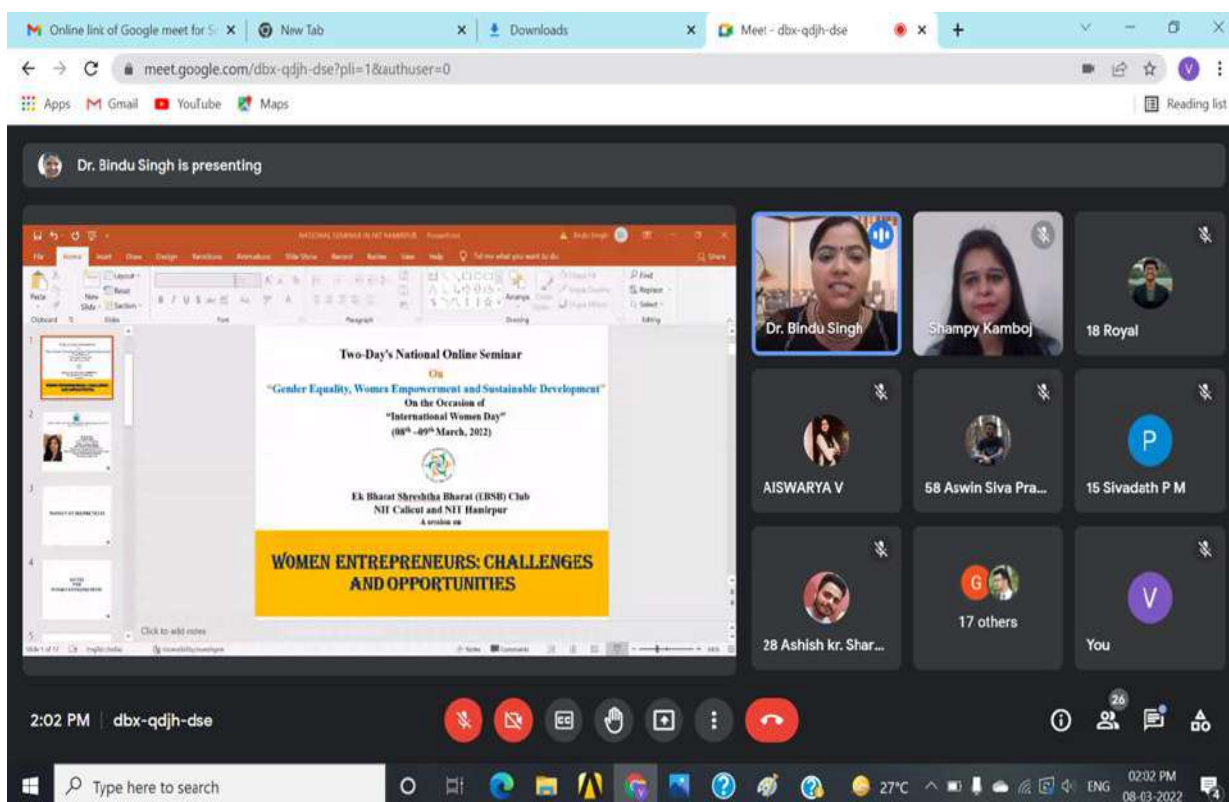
Online link of Google meet for S
New Tab
Downloads
Meet - dbx-qdjh-dse

meet.google.com/dbx-qdjh-dse?pli=1&authuser=0

Apps Gmail YouTube Maps
Reading list

Dr. Bindu Singh is presenting

NATIONAL SEMINAR IN NIT HAMIRPUR - PowerPoint

File Home Insert Draw Design Transitions Animations Slide Show Record Review View Help Tell me what you want to do Share

Paste New Slide Layout Reset Section Font Paragraph Drawing Find Replace Select Editing

Two-Day's National Online Seminar

On

"Gender Equality, Womens Empowerment and Sustainable Development"

On the Occasion of

"International Women Day"

($08^{th}$ – $09^{th}$ March, 2022)

Ek Bharat Shreshtha Bharat (EBSB) Club

NIT Calicut and NIT Hamirpur

A session on

WOMEN ENTREPRENEURS: CHALLENGES AND OPPORTUNITIES

Click to add notes

Slide 1 of 17 English (India) Accessibility: Investigate Notes Comments

Dr. Bindu Singh
Shampy Kamboj
18 Royal
AISWARYA V
58 Aswin Siva Pra...
15 Sivadath P M
28 Ashish kr. Shar...
17 others
You

2:02 PM | dbx-qdjh-dse

26

Type here to search

27°C ENG 02:02 PM 08-03-2022